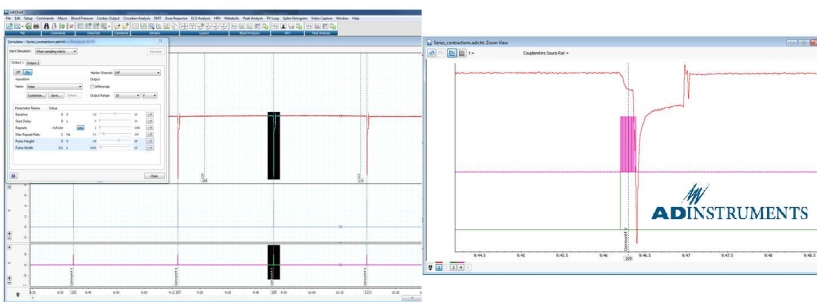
File Edit Setup Commands Macro Blood Pressure Cardiac Output Circadian Analysis DMT Dose Response ECG Analysis HRV Metabolic Peak Analysis PV Loop Spike Histogram Video Capture Window Help

Stimulator
Output 1 Output 2
Waveform
Pulse
Parameter Name Value
Baseline
Start Delay
Repeats
Max Repeat Rate
Pulse Height
Pulse Width
Output Range
Close

Series_contractions.adicht: Zoom View
Couplemètre Souris Rat

ADINSTRUMENTS

8:44.5 8:45 8:45.5 8:46 8:46.5 8:47 8:47.5 8:48